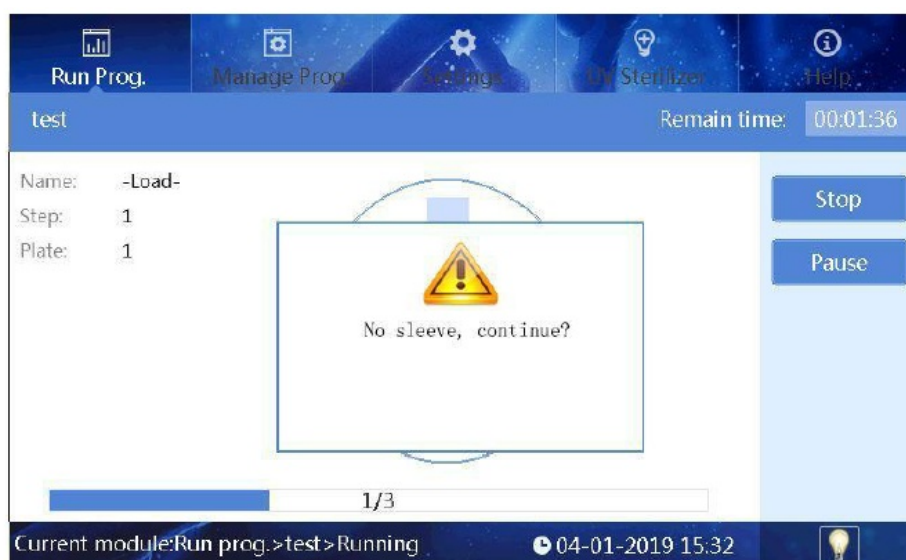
Run Prog.
Manage Prog.
Settings
UV Sterilizer
Help

test
Remain time: 00:01:36

Name: -Load-
Step: 1
Plate: 1

Stop
Pause

No sleeve, continue?

1/3

Current module:Run prog.>test>Running
04-01-2019 15:32